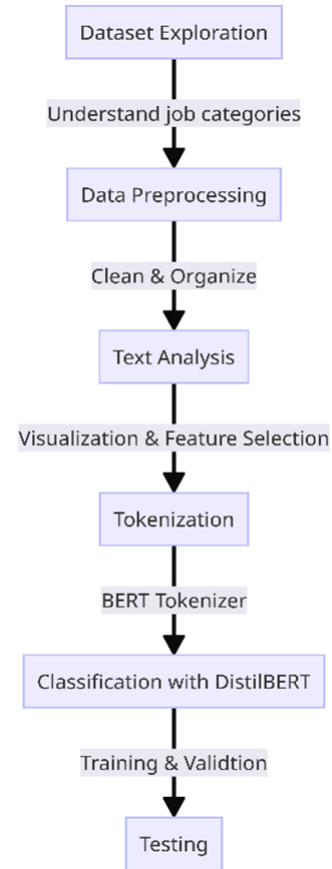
Dataset Exploration

Understand job categories

Data Preprocessing

Clean & Organize

Text Analysis

Visualization & Feature Selection

Tokenization

BERT Tokenizer

Classification with DistilBERT

Training & Validtion

Testing